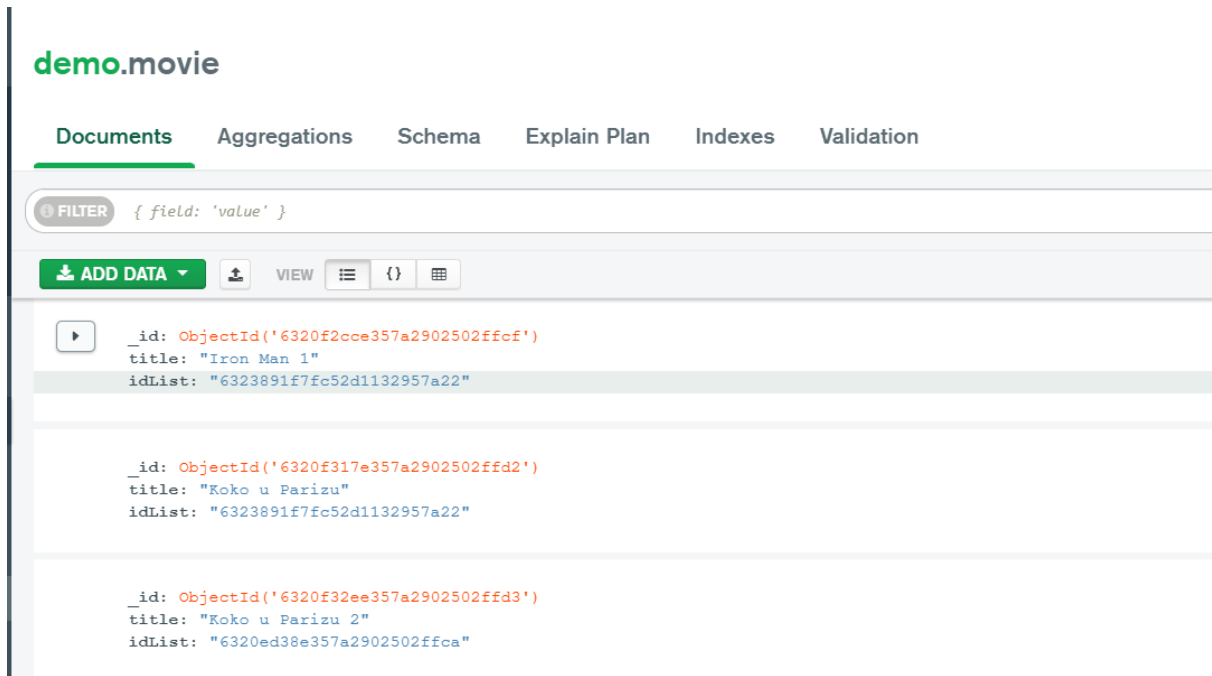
demo.movie

Documents Aggregations Schema Explain Plan Indexes Validation

FILTER { field: 'value' }

ADD DATA VIEW {}

_id: ObjectId('6320f2cce357a2902502ffcf')
title: "Iron Man 1"
idList: "6323891f7fc52d1132957a22"

_id: ObjectId('6320f317e357a2902502ffd2')
title: "Koko u Parizu"
idList: "6323891f7fc52d1132957a22"

_id: ObjectId('6320f32ee357a2902502ffd3')
title: "Koko u Parizu 2"
idList: "6320ed38e357a2902502ffca"